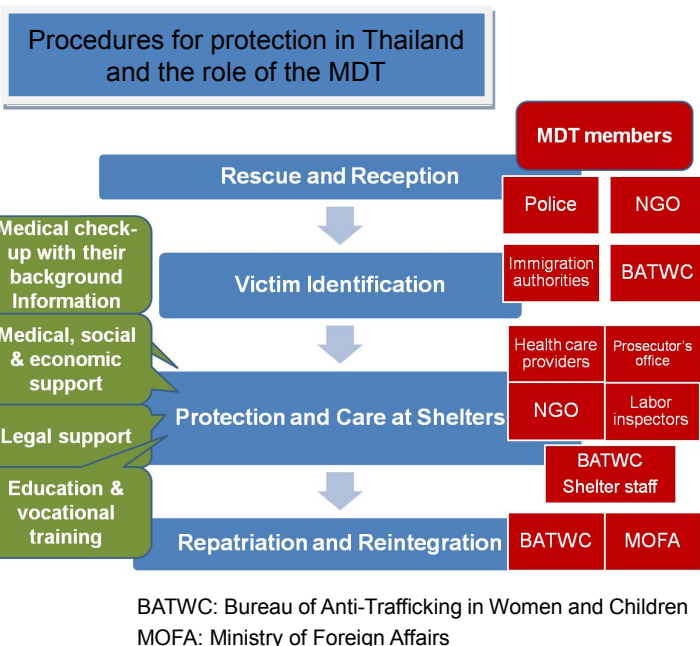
Procedures for protection in Thailand and the role of the MDT

MDT members

Rescue and Reception

Police

NGO

Medical check-up with their background Information

Victim Identification

Immigration authorities

BATWC

Medical, social & economic support

Health care providers

Prosecutor's office

Protection and Care at Shelters

NGO

Labor inspectors

Legal support

BATWC Shelter staff

Education & vocational training

Repatriation and Reintegration

BATWC

MOFA

BATWC: Bureau of Anti-Trafficking in Women and Children
MOFA: Ministry of Foreign Affairs